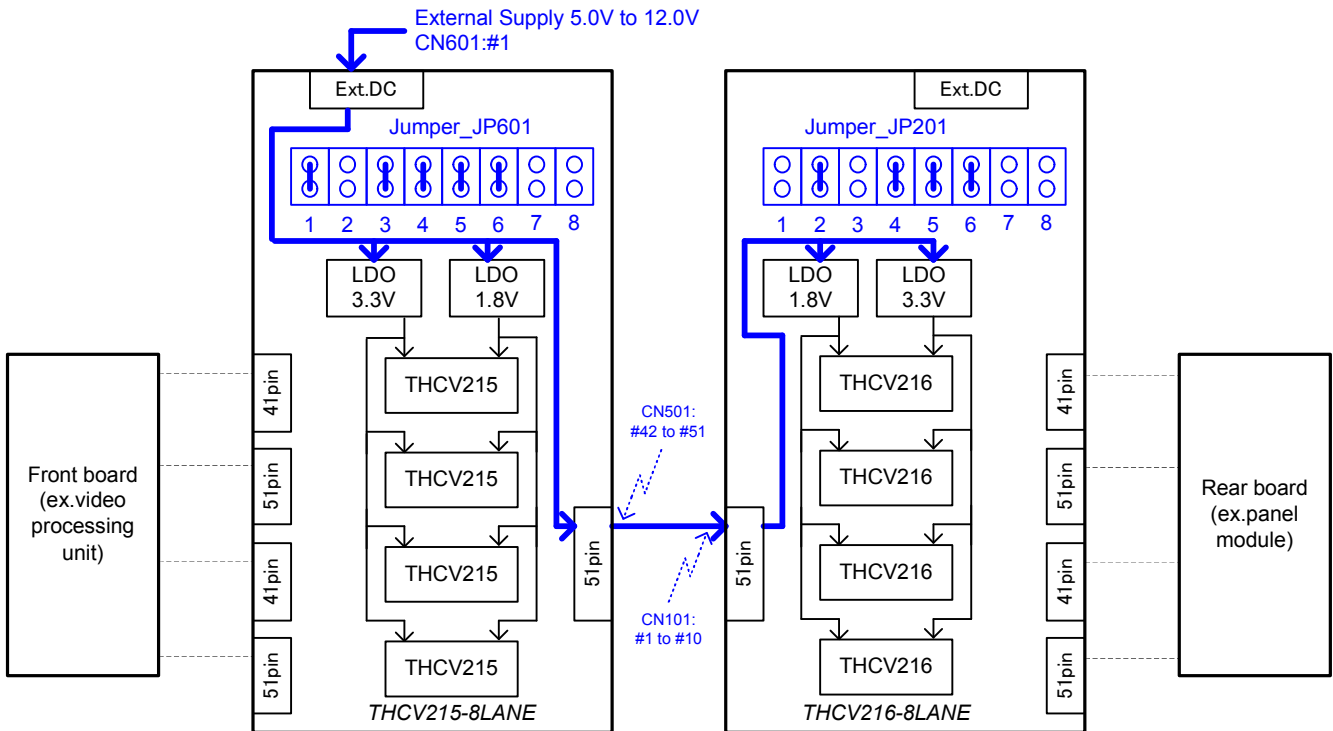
External Supply 5.0V to 12.0V
CN601:#1

Ext.DC

Jumper_JP601

1 2 3 4 5 6 7 8

LDO 3.3V

LDO 1.8V

41pin

51pin

41pin

51pin

THCV215

THCV215

THCV215

THCV215

THCV215-8LANE

51pin

CN501: #42 to #51

CN101: #1 to #10

Front board (ex.video processing unit)

Ext.DC

Jumper_JP201

1 2 3 4 5 6 7 8

LDO 1.8V

LDO 3.3V

51pin

THCV216

THCV216

THCV216

THCV216

THCV216-8LANE

41pin

51pin

41pin

51pin

Rear board (ex.panel module)